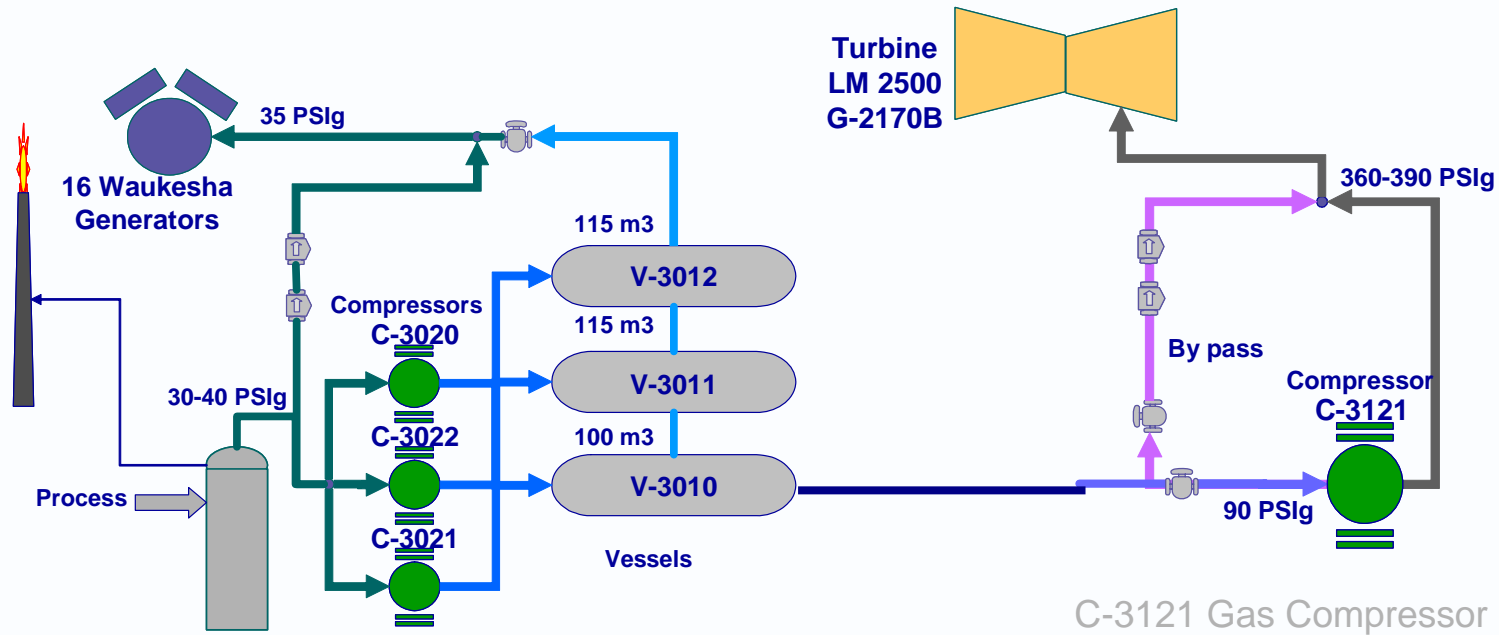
Turbine
LM 2500
G-2170B

35 PSIg

16 Waukesha
Generators

360-390 PSIg

115 m3

V-3012

115 m3

Compressors
C-3020

By pass

V-3011

30-40 PSIg

Compressor
C-3121

100 m3

C-3022

V-3010

Process

90 PSIg

C-3021

Vessels

C-3121 Gas Compressor